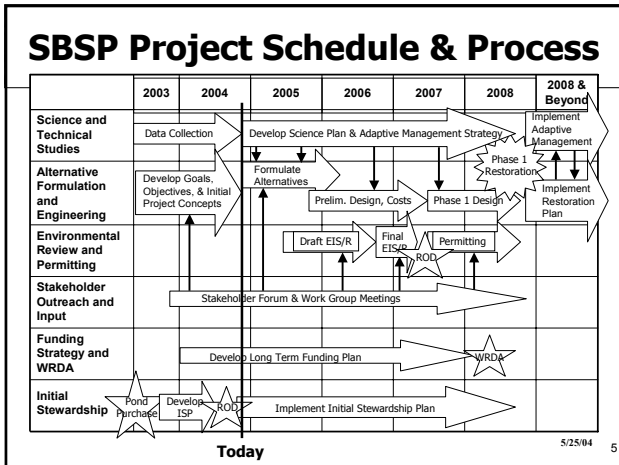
SBSP Project Schedule & Process

| | 2003 | 2004 | 2005 | 2006 | 2007 | 2008 | 2008 & Beyond |
|---|---|---|---|---|---|---|---|
| Science and Technical Studies | Data Collection | | Develop Science Plan & Adaptive Management Strategy | | | | Implement Adaptive Management |
| Alternative Formulation and Engineering | Develop Goals, Objectives, & Initial Project Concepts | | Formulate Alternatives | Prelim. Design, Costs | Phase 1 Design | Phase 1 Restoration | Implement Restoration Plan |
| Environmental Review and Permitting | | | | Draft EIS/R | Final EIS/R ROD | Permitting | |
| Stakeholder Outreach and Input | | Stakeholder Forum & Work Group Meetings | | | | | |
| Funding Strategy and WRDA | | Develop Long Term Funding Plan | | | | WRDA | |
| Initial Stewardship | Pond Purchase | Develop ISP ROD | Implement Initial Stewardship Plan | | | | |

Today

5/25/04

5